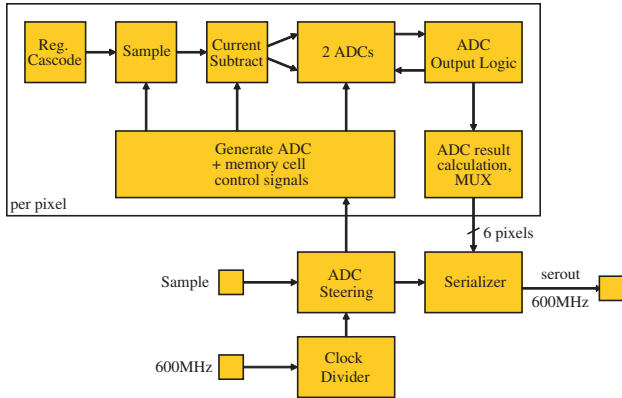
Reg. Cascode

Sample

Current Subtract

2 ADCs

ADC Output Logic

Generate ADC + memory cell control signals

ADC result calculation, MUX

per pixel

6 pixels

Sample

ADC Steering

Serializer

serout

600MHz

600MHz

Clock Divider